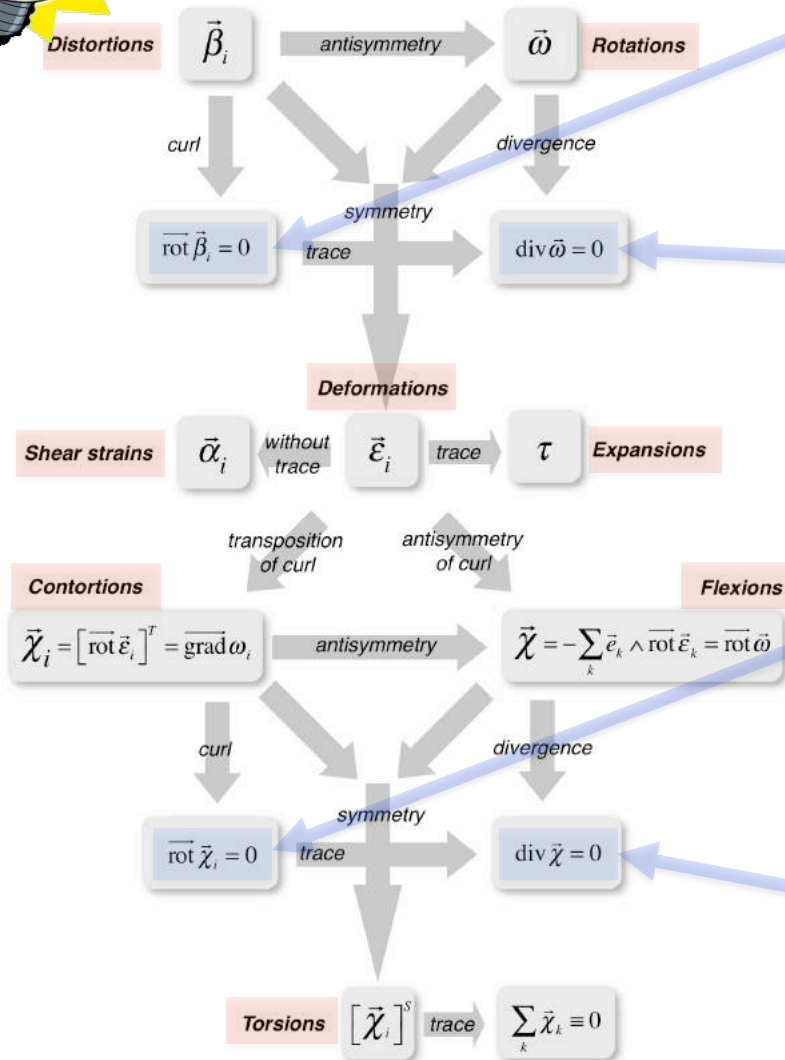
Distortions $\vec{\beta}_i$ antisymmetry $\vec{\omega}$ Rotations

curl divergence

symmetry

$\overrightarrow{\text{rot}}\,\vec{\beta}_i = 0$ trace $\text{div}\,\vec{\omega} = 0$

Deformations

Shear strains $\vec{\alpha}_i$ without trace $\vec{\varepsilon}_i$ trace $\tau$ Expansions

transposition of curl

antisymmetry of curl

Contortions

Flexions

$\vec{\chi}_i = \left[\overrightarrow{\text{rot}}\,\vec{\varepsilon}_i\right]^T = \overrightarrow{\text{grad}}\,\omega_i$ antisymmetry $\vec{\chi} = -\sum_k \vec{e}_k \wedge \overrightarrow{\text{rot}}\,\vec{\varepsilon}_k = \overrightarrow{\text{rot}}\,\vec{\omega}$

curl divergence

symmetry

$\overrightarrow{\text{rot}}\,\vec{\chi}_i = 0$ trace $\text{div}\,\vec{\chi} = 0$

Torsions $\left[\vec{\chi}_i\right]^S$ trace $\sum_k \vec{\chi}_k \equiv 0$